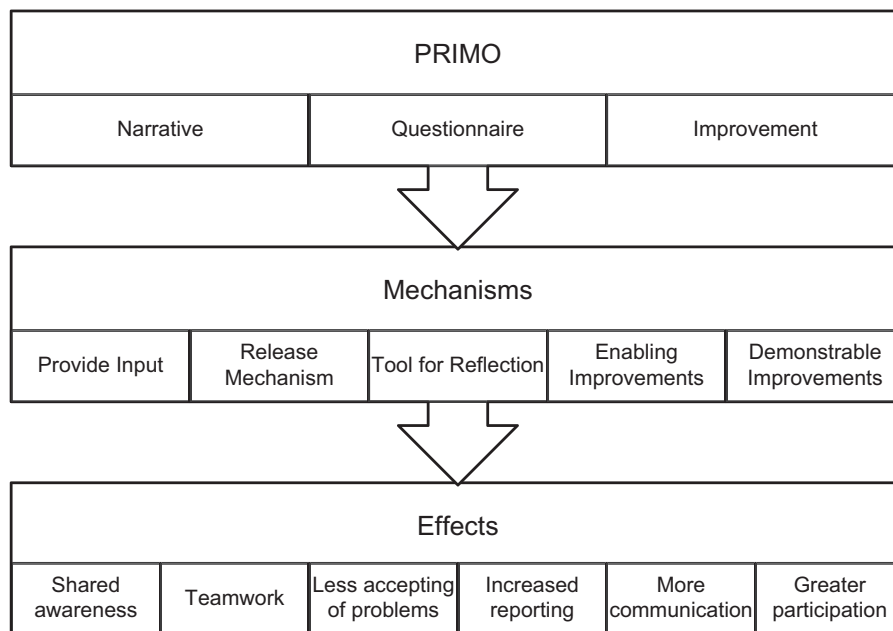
PRIMO

Narrative

Questionnaire

Improvement

Mechanisms

Provide Input

Release Mechanism

Tool for Reflection

Enabling Improvements

Demonstrable Improvements

Effects

Shared awareness

Teamwork

Less accepting of problems

Increased reporting

More communication

Greater participation